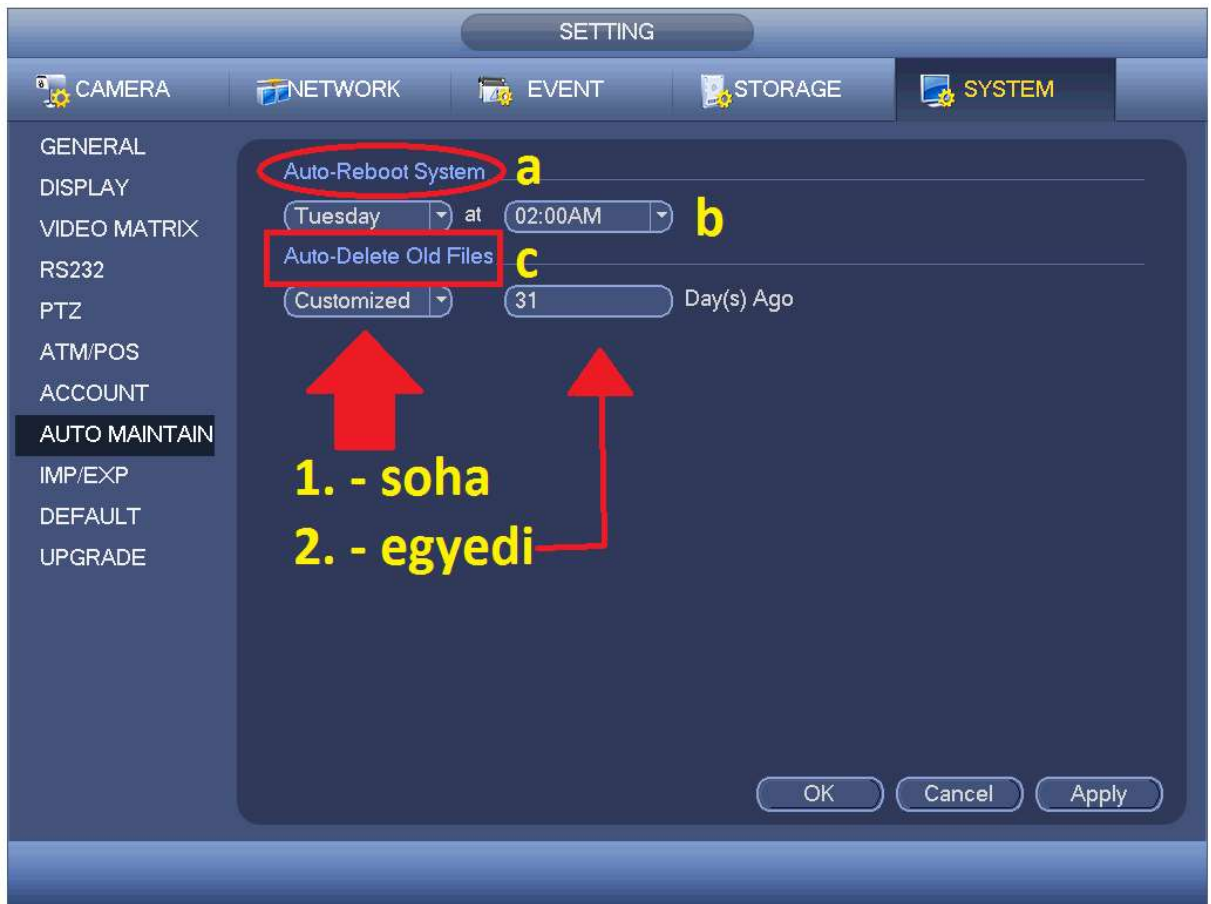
SETTING

CAMERA
NETWORK
EVENT
STORAGE
SYSTEM

GENERAL
DISPLAY
VIDEO MATRIX
RS232
PTZ
ATM/POS
ACCOUNT
AUTO MAINTAIN
IMP/EXP
DEFAULT
UPGRADE

Auto-Reboot System a

Tuesday at 02:00AM b

Auto-Delete Old Files c

Customized 31 Day(s) Ago

1. - soha

2. - egyedi

OK Cancel Apply